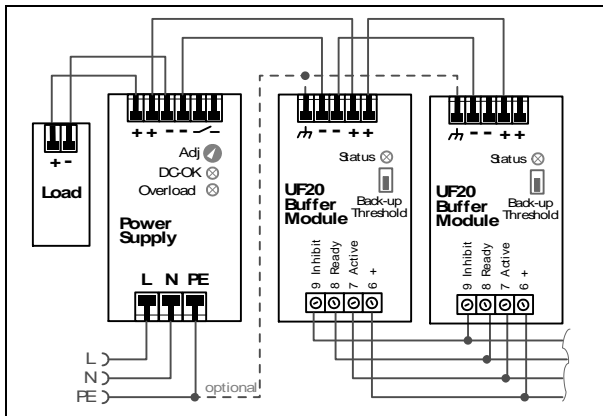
+ -
Load

+ + - -

Adj
DC-OK
Overload

Power Supply

L N PE

L
N
PE

optional

- - + +

Status

Back-up Threshold

UF20 Buffer Module

9 Inhibit
8 Ready
7 Active
6 +

- - + +

Status

UF20 Buffer Module

Back-up Threshold

9 Inhibit
8 Ready
7 Active
6 +